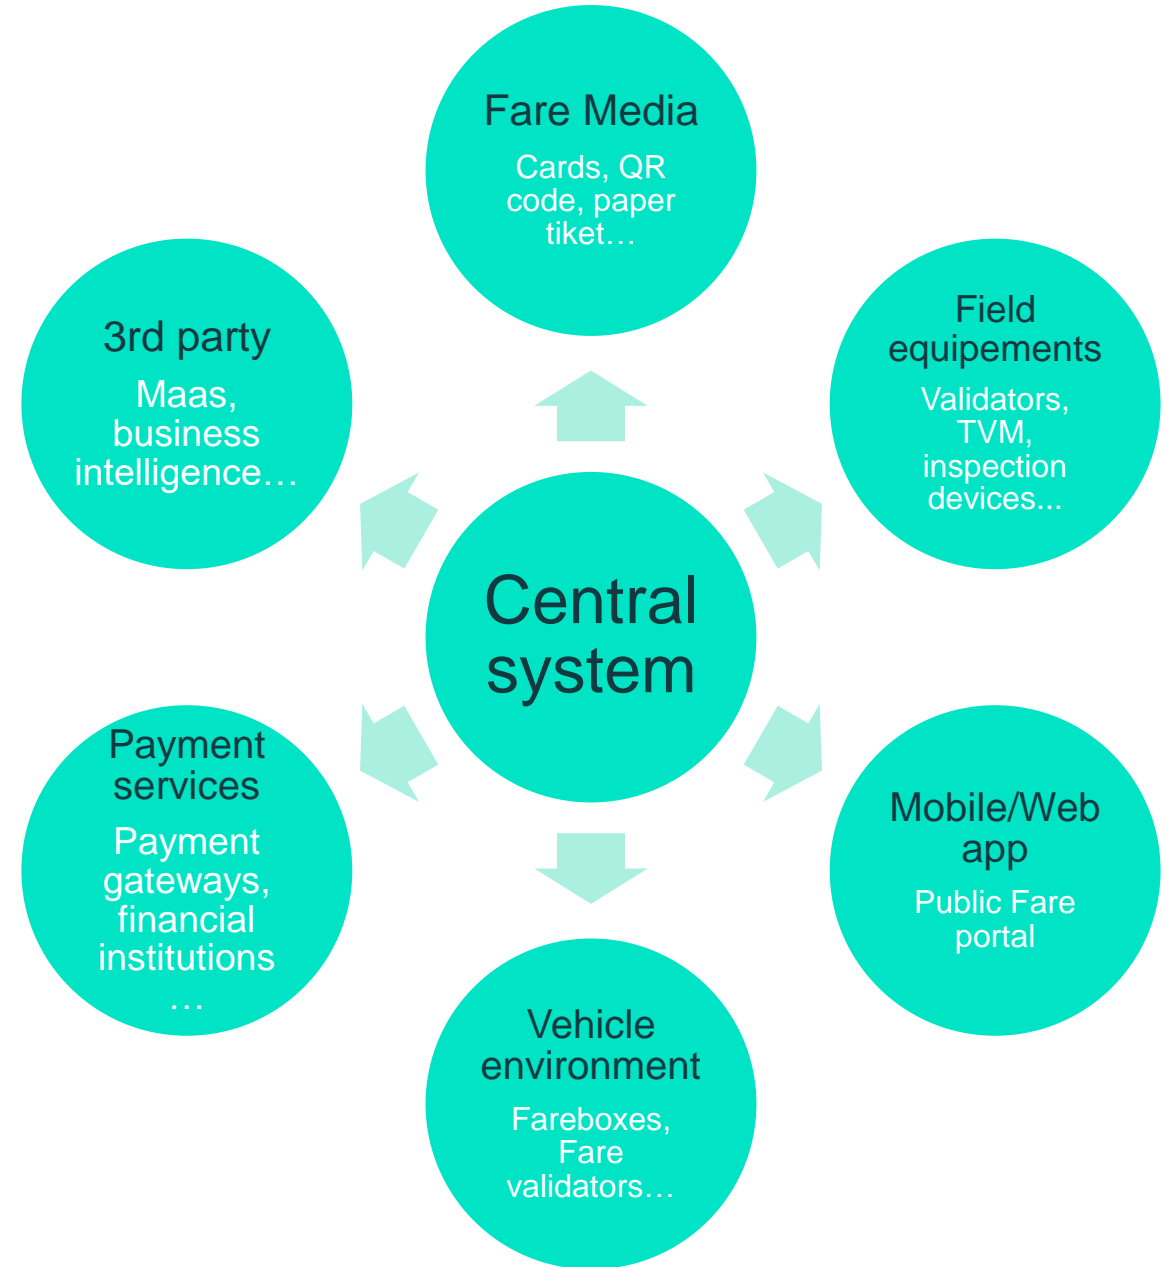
Fare Media

Cards, QR code, paper tiket…

3rd party

Maas, business intelligence…

Field equipements

Validators, TVM, inspection devices...

Central system

Payment services

Payment gateways, financial institutions …

Mobile/Web app

Public Fare portal

Vehicle environment

Fareboxes, Fare validators…